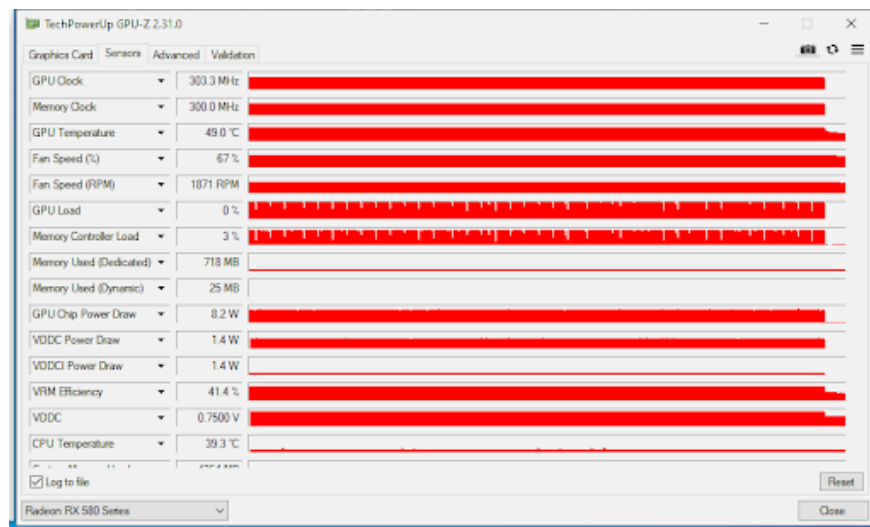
TechPowerUp GPU-Z 2.31.0

Graphics Card | Sensors | Advanced | Validation

| | |
|---|---|
| GPU Clock | 303.3 MHz |
| Memory Clock | 300.0 MHz |
| GPU Temperature | 49.0 °C |
| Fan Speed (%) | 67 % |
| Fan Speed (RPM) | 1871 RPM |
| GPU Load | 0 % |
| Memory Controller Load | 3 % |
| Memory Used (Dedicated) | 718 MB |
| Memory Used (Dynamic) | 25 MB |
| GPU Chip Power Draw | 8.2 W |
| VDDC Power Draw | 1.4 W |
| VDDCI Power Draw | 1.4 W |
| VRM Efficiency | 41.4 % |
| VDDC | 0.7500 V |
| CPU Temperature | 39.3 °C |
| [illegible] | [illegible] |

Log to file

Reset

Radeon RX 580 Series

Close